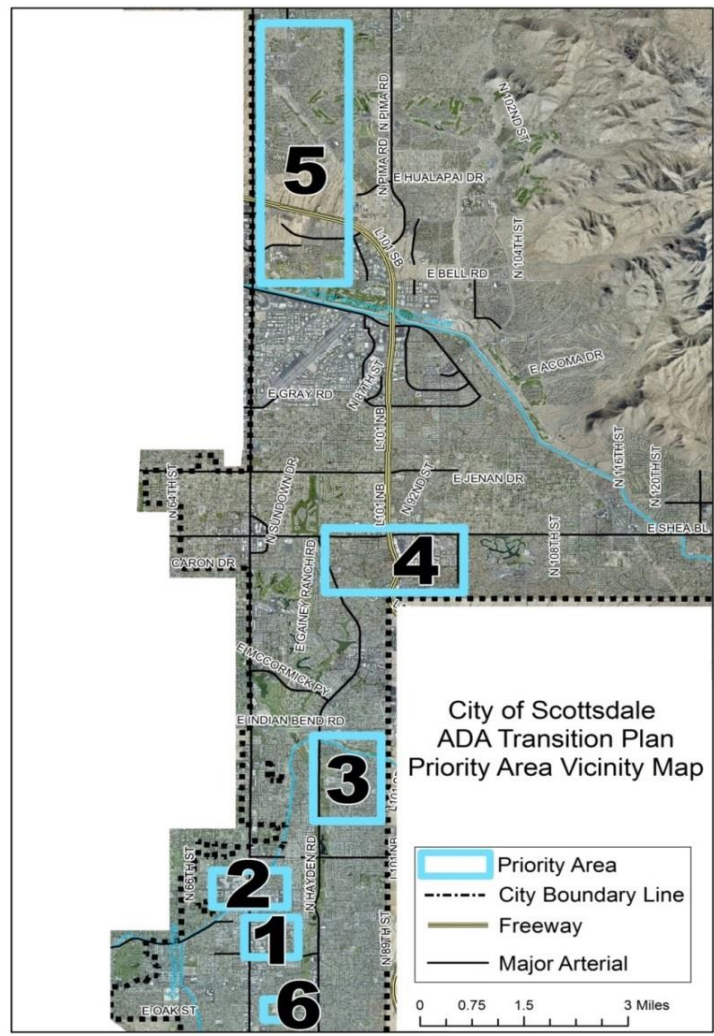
5
N PIMA RD
N PIMA RD
N 102ND ST
E HUALAPAI DR
N 104TH ST
L101 SB
E BELL RD
E ACOMA DR
E GRAY RD
N 87TH ST
L101 NB
N 116TH ST
N 120TH ST
N 64TH ST
N SUNDOWN DR
E JENAN DR
N 92ND ST
E SHEA BL
CARON DR
N GAINEY RANCH RD
4
N 108TH ST
E MCCORMICK PY
E INDIAN BEND RD
City of Scottsdale
ADA Transition Plan
Priority Area Vicinity Map
3
L101 NB
N 66TH ST
2
N HAYDEN RD
L101 NB
N 89TH ST
1
E OAK ST
6
Priority Area
City Boundary Line
Freeway
Major Arterial
0 0.75 1.5 3 Miles